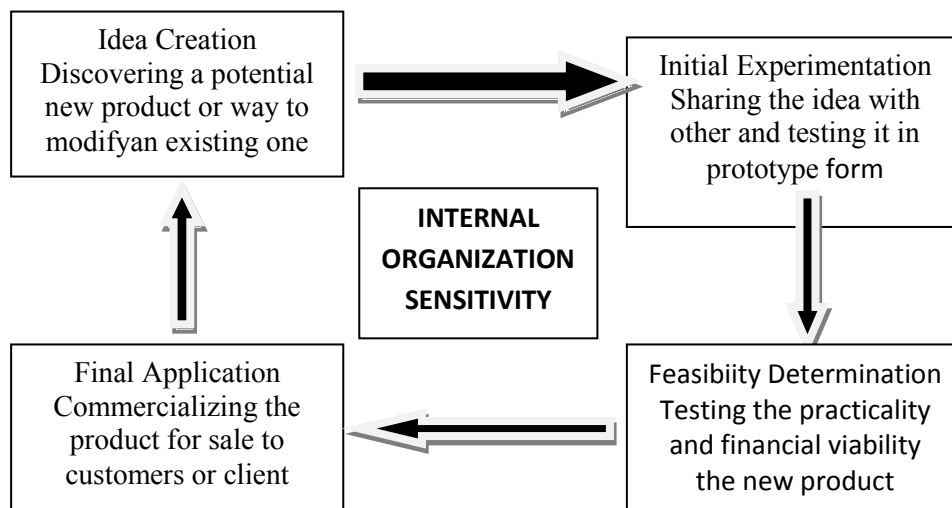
Idea Creation
Discovering a potential new product or way to modifyan existing one

Initial Experimentation
Sharing the idea with other and testing it in prototype form

INTERNAL ORGANIZATION SENSITIVITY

Feasibiity Determination
Testing the practicality and financial viability the new product

Final Application
Commercializing the product for sale to customers or client